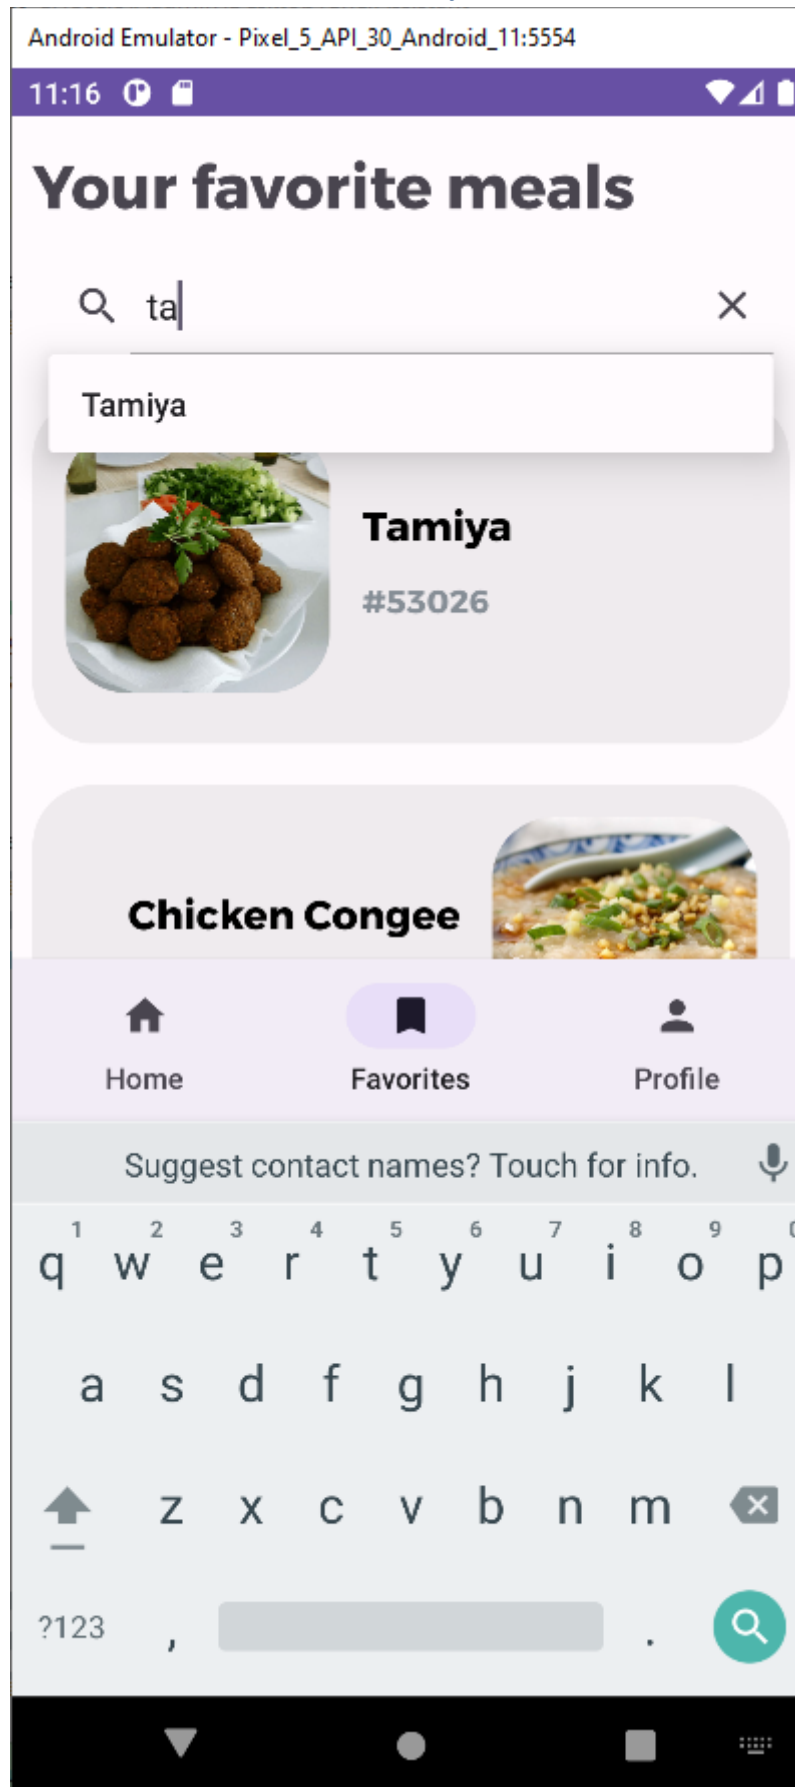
Android Emulator - Pixel_5_API_30_Android_11:5554

11:16

Your favorite meals

ta

Tamiya

Tamiya

#53026

Chicken Congee

Home

Favorites

Profile

Suggest contact names? Touch for info.

1 2 3 4 5 6 7 8 9 0

q w e r t y u i o p

a s d f g h j k l

z x c v b n m

?123 , .